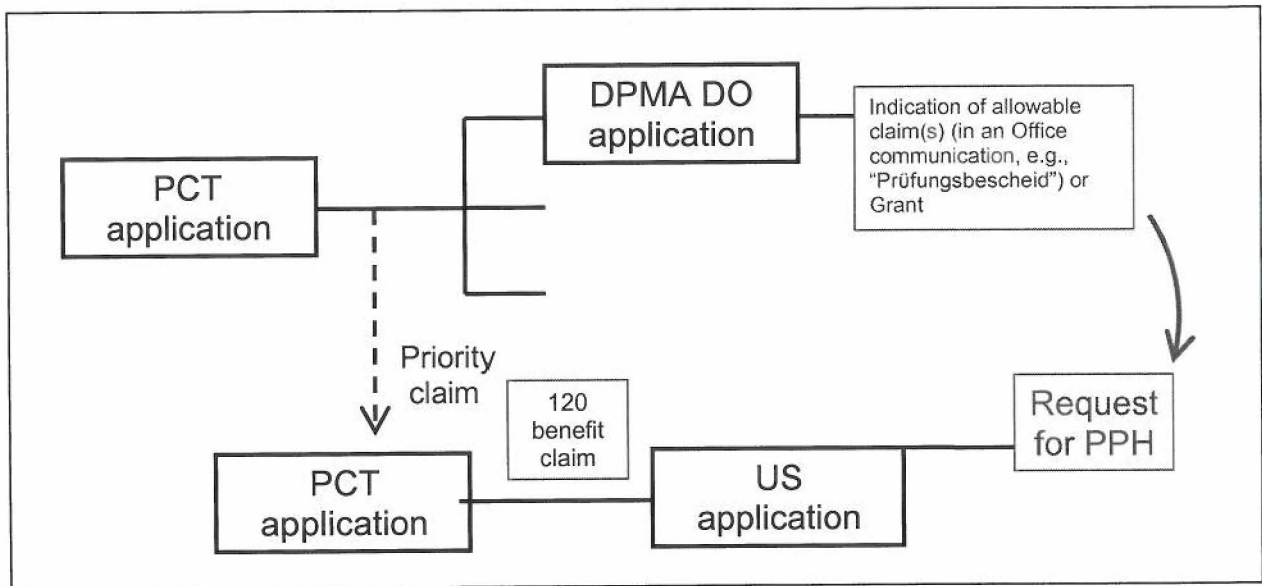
DPMA DO application

Indication of allowable claim(s) (in an Office communication, e.g., "Prüfungsbescheid") or Grant

PCT application

Priority claim

120 benefit claim

Request for PPH

PCT application

US application